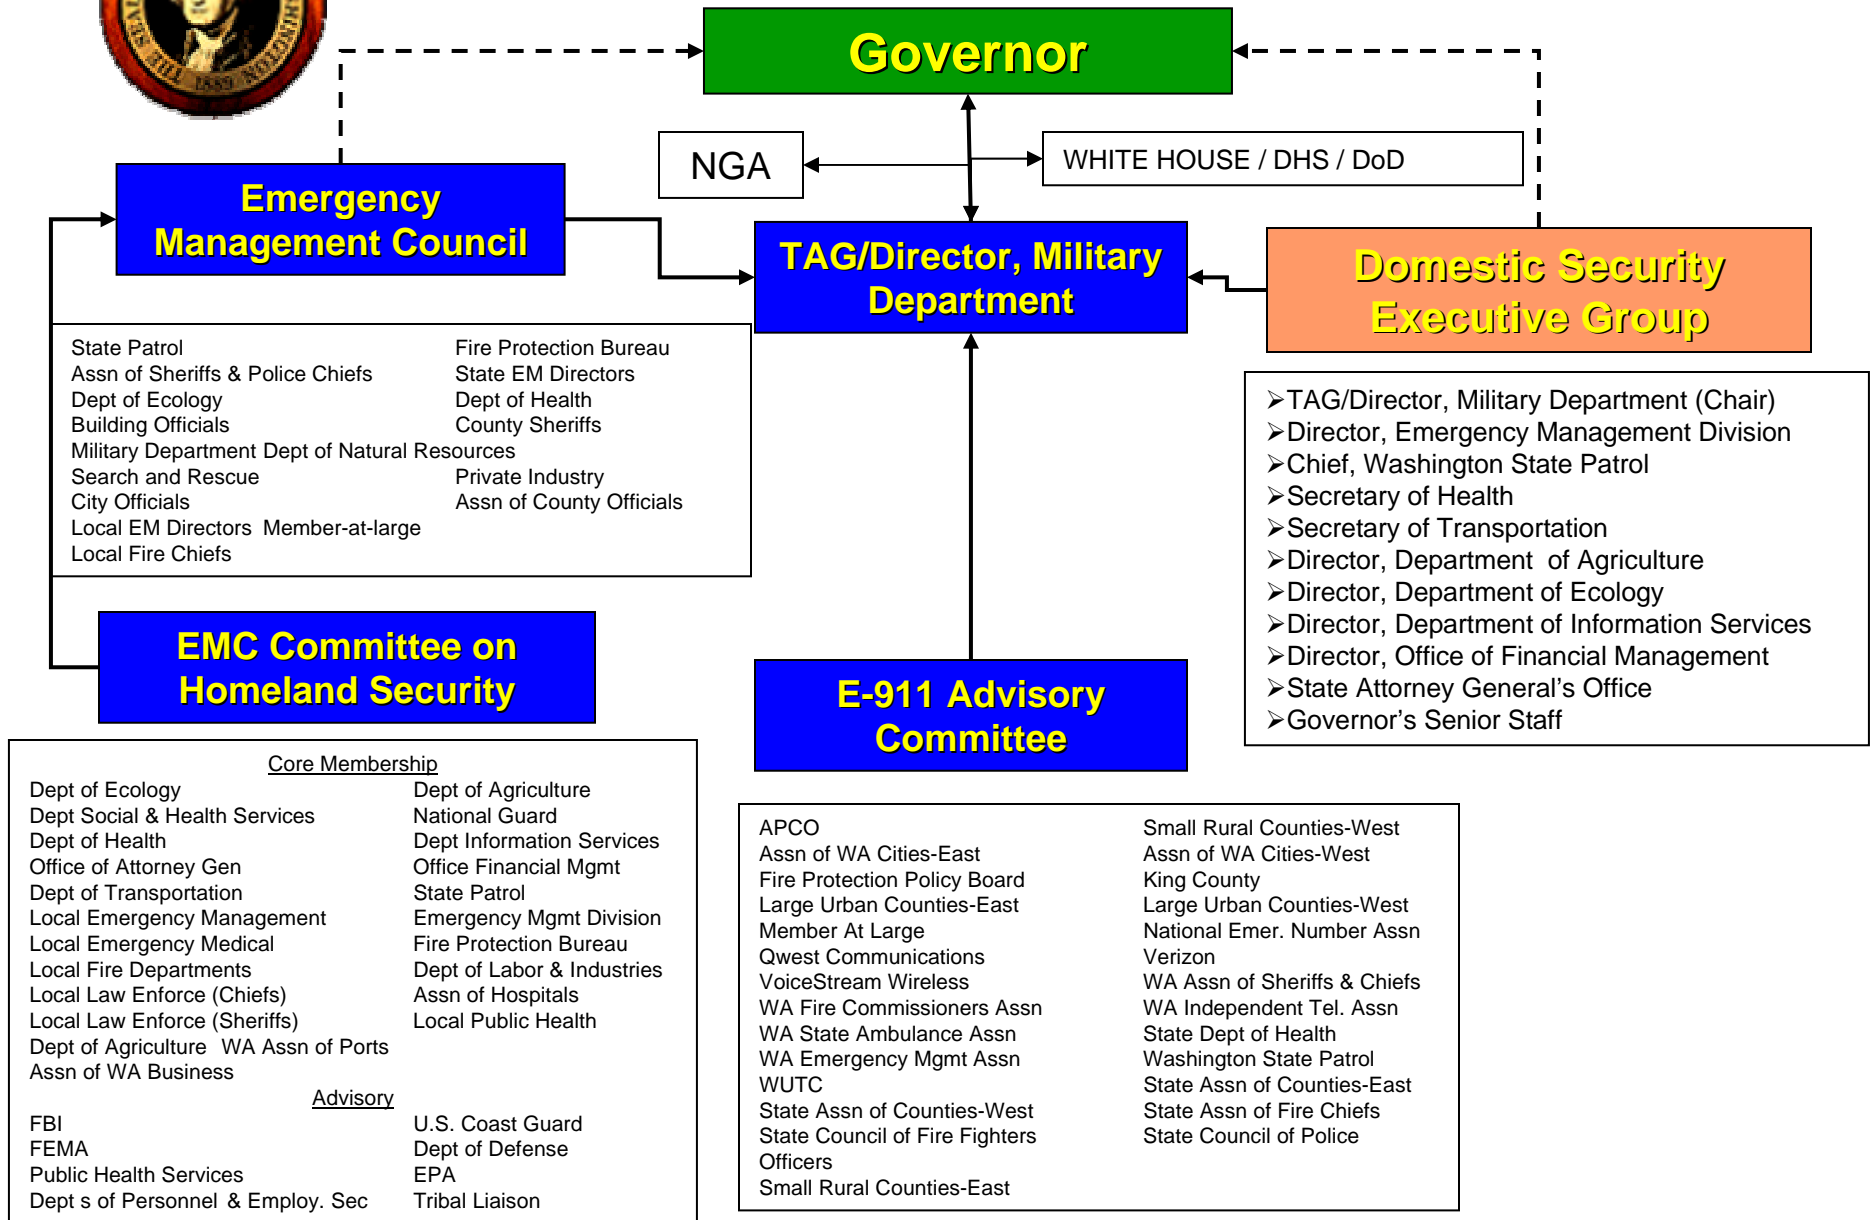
1889

Governor

NGA

WHITE HOUSE / DHS / DoD

Emergency Management Council

TAG/Director, Military Department

Domestic Security Executive Group

State Patrol
Assn of Sheriffs & Police Chiefs
Dept of Ecology
Building Officials
Military Department Dept of Natural Resources
Search and Rescue
City Officials
Local EM Directors Member-at-large
Local Fire Chiefs

Fire Protection Bureau
State EM Directors
Dept of Health
County Sheriffs
Private Industry
Assn of County Officials

➢TAG/Director, Military Department (Chair)
➢Director, Emergency Management Division
➢Chief, Washington State Patrol
➢Secretary of Health
➢Secretary of Transportation
➢Director, Department of Agriculture
➢Director, Department of Ecology
➢Director, Department of Information Services
➢Director, Office of Financial Management
➢State Attorney General's Office
➢Governor's Senior Staff

EMC Committee on Homeland Security

E-911 Advisory Committee

Core Membership

Dept of Ecology
Dept Social & Health Services
Dept of Health
Office of Attorney Gen
Dept of Transportation
Local Emergency Management
Local Emergency Medical
Local Fire Departments
Local Law Enforce (Chiefs)
Local Law Enforce (Sheriffs)
Dept of Agriculture WA Assn of Ports
Assn of WA Business

Dept of Agriculture
National Guard
Dept Information Services
Office Financial Mgmt
State Patrol
Emergency Mgmt Division
Fire Protection Bureau
Dept of Labor & Industries
Assn of Hospitals
Local Public Health

Advisory

FBI
FEMA
Public Health Services
Dept s of Personnel & Employ. Sec

U.S. Coast Guard
Dept of Defense
EPA
Tribal Liaison

APCO
Assn of WA Cities-East
Fire Protection Policy Board
Large Urban Counties-East
Member At Large
Qwest Communications
VoiceStream Wireless
WA Fire Commissioners Assn
WA State Ambulance Assn
WA Emergency Mgmt Assn
WUTC
State Assn of Counties-West
State Council of Fire Fighters Officers
Small Rural Counties-East

Small Rural Counties-West
Assn of WA Cities-West
King County
Large Urban Counties-West
National Emer. Number Assn
Verizon
WA Assn of Sheriffs & Chiefs
WA Independent Tel. Assn
State Dept of Health
Washington State Patrol
State Assn of Counties-East
State Assn of Fire Chiefs
State Council of Police